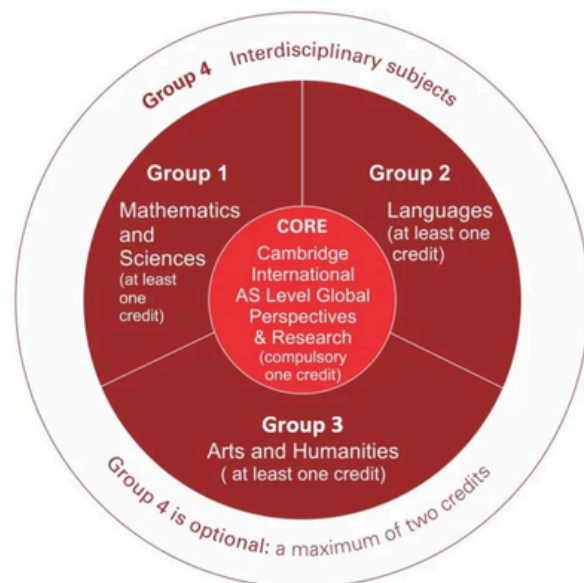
Group 4 Interdisciplinary subjects

Group 1
Mathematics and Sciences (at least one credit)

Group 2
Languages (at least one credit)

CORE
Cambridge International AS Level Global Perspectives & Research (compulsory one credit)

Group 3
Arts and Humanities ( at least one credit)

Group 4 is optional: a maximum of two credits